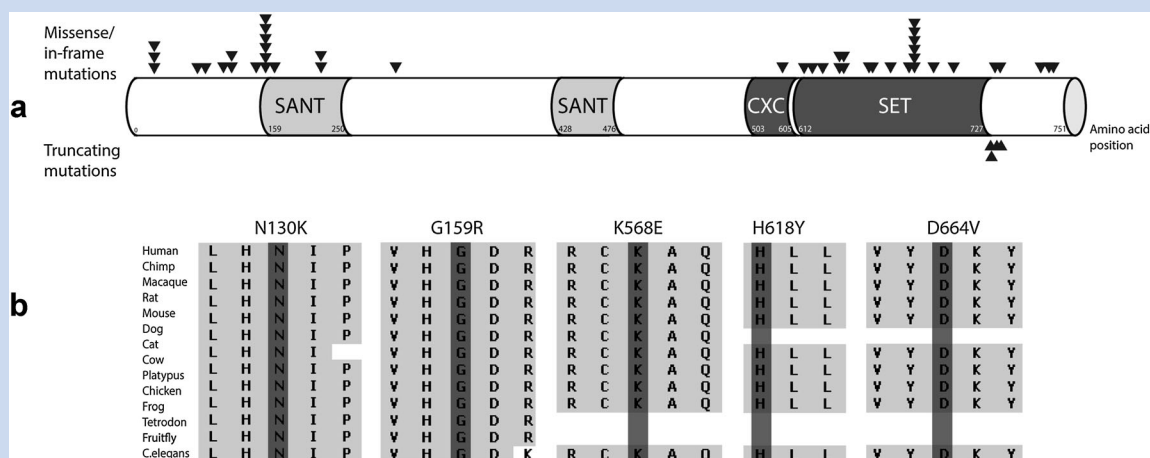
Missense/ in-frame mutations

a

SANT
159 250

SANT
428 476

CXC
503 605

SET
612 727

0

751

Amino acid position

Truncating mutations

b

N130K

G159R

K568E

H618Y

D664V

| | N130K | | | | | G159R | | | | | K568E | | | | | H618Y | | | D664V | | | | |
|---|---|---|---|---|---|---|---|---|---|---|---|---|---|---|---|---|---|---|---|---|---|---|---|
| Human | L | H | N | I | P | V | H | G | D | R | R | C | K | A | Q | H | L | L | V | Y | D | K | Y |
| Chimp | L | H | N | I | P | V | H | G | D | R | R | C | K | A | Q | H | L | L | V | Y | D | K | Y |
| Macaque | L | H | N | I | P | V | H | G | D | R | R | C | K | A | Q | H | L | L | V | Y | D | K | Y |
| Rat | L | H | N | I | P | V | H | G | D | R | R | C | K | A | Q | H | L | L | V | Y | D | K | Y |
| Mouse | L | H | N | I | P | V | H | G | D | R | R | C | K | A | Q | H | L | L | V | Y | D | K | Y |
| Dog | L | H | N | I | P | V | H | G | D | R | R | C | K | A | Q | | | | | | | | |
| Cat | L | H | N | I | | V | H | G | D | R | R | C | K | A | Q | | | | | | | | |
| Cow | L | H | N | I | | V | H | G | D | R | R | C | K | A | Q | H | L | L | V | Y | D | K | Y |
| Platypus | L | H | N | I | P | V | H | G | D | R | R | C | K | A | Q | H | L | L | V | Y | D | K | Y |
| Chicken | L | H | N | I | P | V | H | G | D | R | R | C | K | A | Q | H | L | L | V | Y | D | K | Y |
| Frog | L | H | N | I | P | V | H | G | D | R | R | C | K | A | Q | H | L | L | V | Y | D | K | Y |
| Tetrodon | L | H | N | I | P | V | H | G | D | R | | | | | | | | | | | | | |
| Fruitfly | L | H | N | I | P | V | H | G | D | R | | | | | | | | | | | | | |
| C.elegans | L | H | N | I | P | V | H | G | D | K | R | C | K | A | Q | H | L | L | V | Y | D | K | Y |